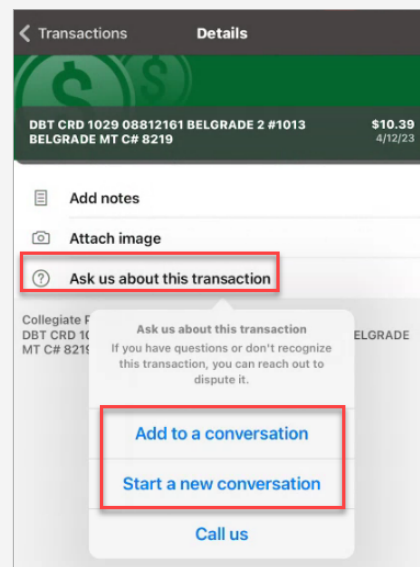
< Transactions Details

DBT CRD 1029 08812161 BELGRADE 2 #1013 BELGRADE MT C# 8219

$10.39
4/12/23

Add notes

Attach image

Ask us about this transaction

Collegiate F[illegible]
DBT CRD 10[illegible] BELGRADE
MT C# 821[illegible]

Ask us about this transaction

If you have questions or don't recognize this transaction, you can reach out to dispute it.

Add to a conversation

Start a new conversation

Call us